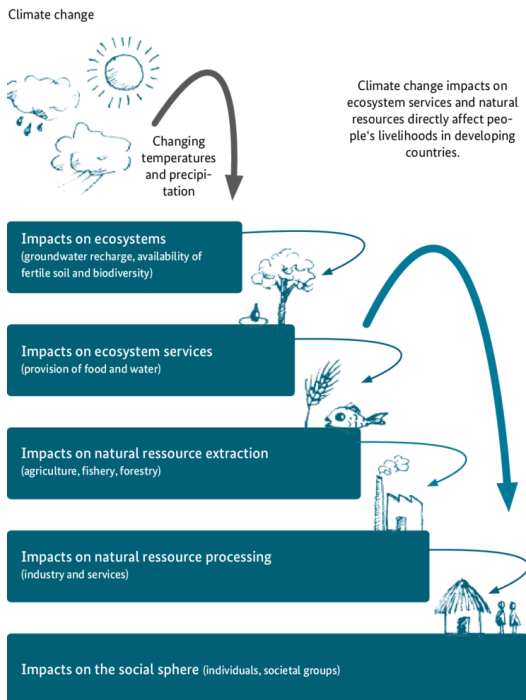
Climate change

Changing temperatures and precipitation

Climate change impacts on ecosystem services and natural resources directly affect people's livelihoods in developing countries.

Impacts on ecosystems
(groundwater recharge, availability of fertile soil and biodiversity)

Impacts on ecosystem services
(provision of food and water)

Impacts on natural ressource extraction
(agriculture, fishery, forestry)

Impacts on natural ressource processing
(industry and services)

Impacts on the social sphere (individuals, societal groups)